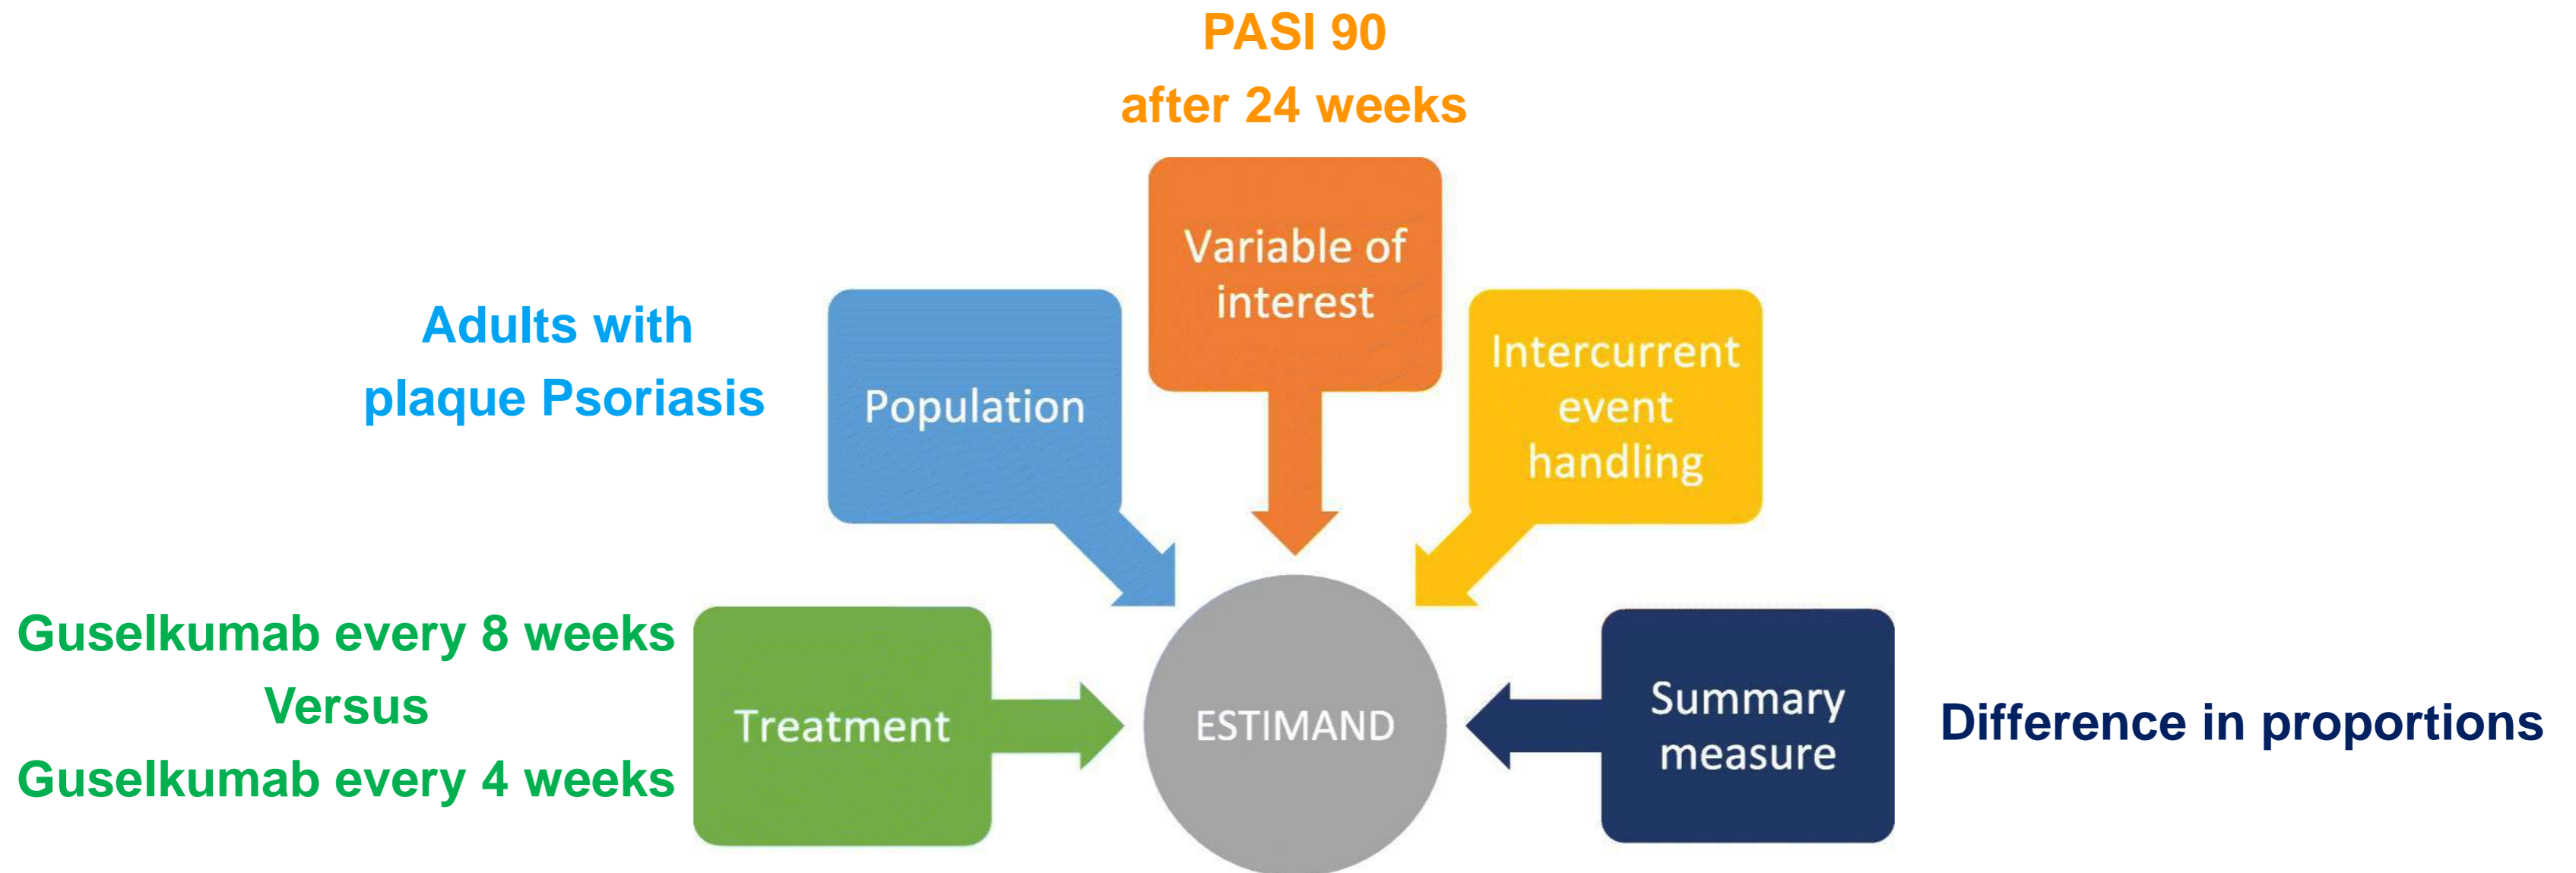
PASI 90
after 24 weeks

Variable of interest

Adults with
plaque Psoriasis

Population

Intercurrent event handling

Guselkumab every 8 weeks
Versus
Guselkumab every 4 weeks

Treatment

ESTIMAND

Summary measure

Difference in proportions